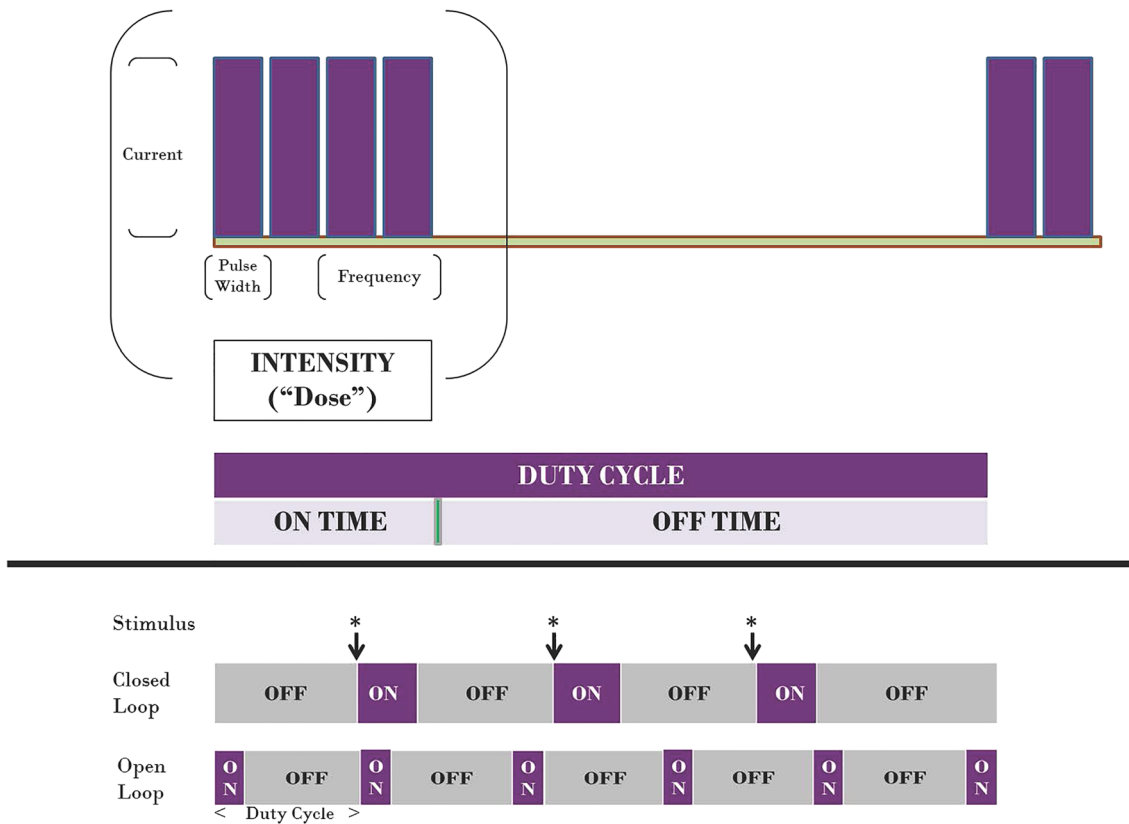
Current

Pulse Width

Frequency

INTENSITY
("Dose")

DUTY CYCLE

ON TIME

OFF TIME

Stimulus

*

*

*

Closed Loop

OFF

ON

OFF

ON

OFF

ON

OFF

Open Loop

ON

OFF

ON

OFF

ON

OFF

ON

OFF

ON

OFF

ON

< Duty Cycle >